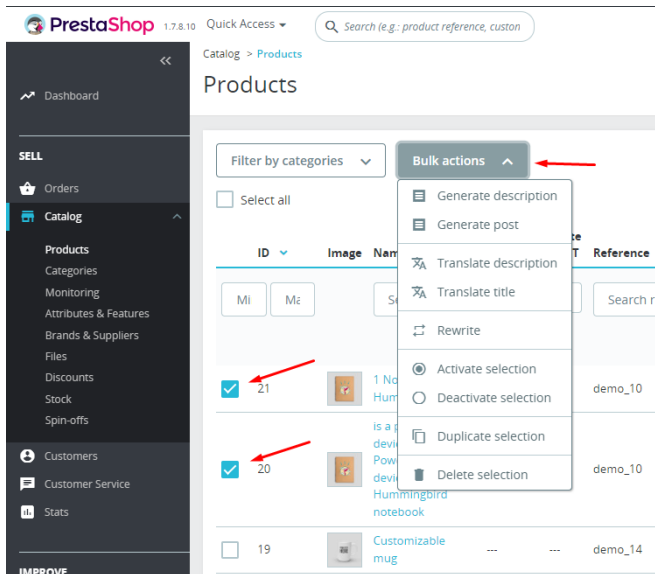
PrestaShop 1.7.8.10 Quick Access ▾ Search (e.g.: product reference, custon

«

Dashboard

SELL

Orders

Catalog

Products
Categories
Monitoring
Attributes & Features
Brands & Suppliers
Files
Discounts
Stock
Spin-offs

Customers
Customer Service
Stats

IMPROVE

Catalog > Products

Products

Filter by categories

Bulk actions

Select all

Generate description
Generate post
Translate description
Translate title
Rewrite
Activate selection
Deactivate selection
Duplicate selection
Delete selection

| ID | Image | Nam | | e T | Reference |
|---|---|---|---|---|---|
| Mi Ma | | Se | | | Search r |
| 21 | | 1 No Hum | | | demo_10 |
| 20 | | is a p devic Pow devic Hummingbird notebook | | | demo_10 |
| 19 | | Customizable mug | --- | --- | demo_14 |